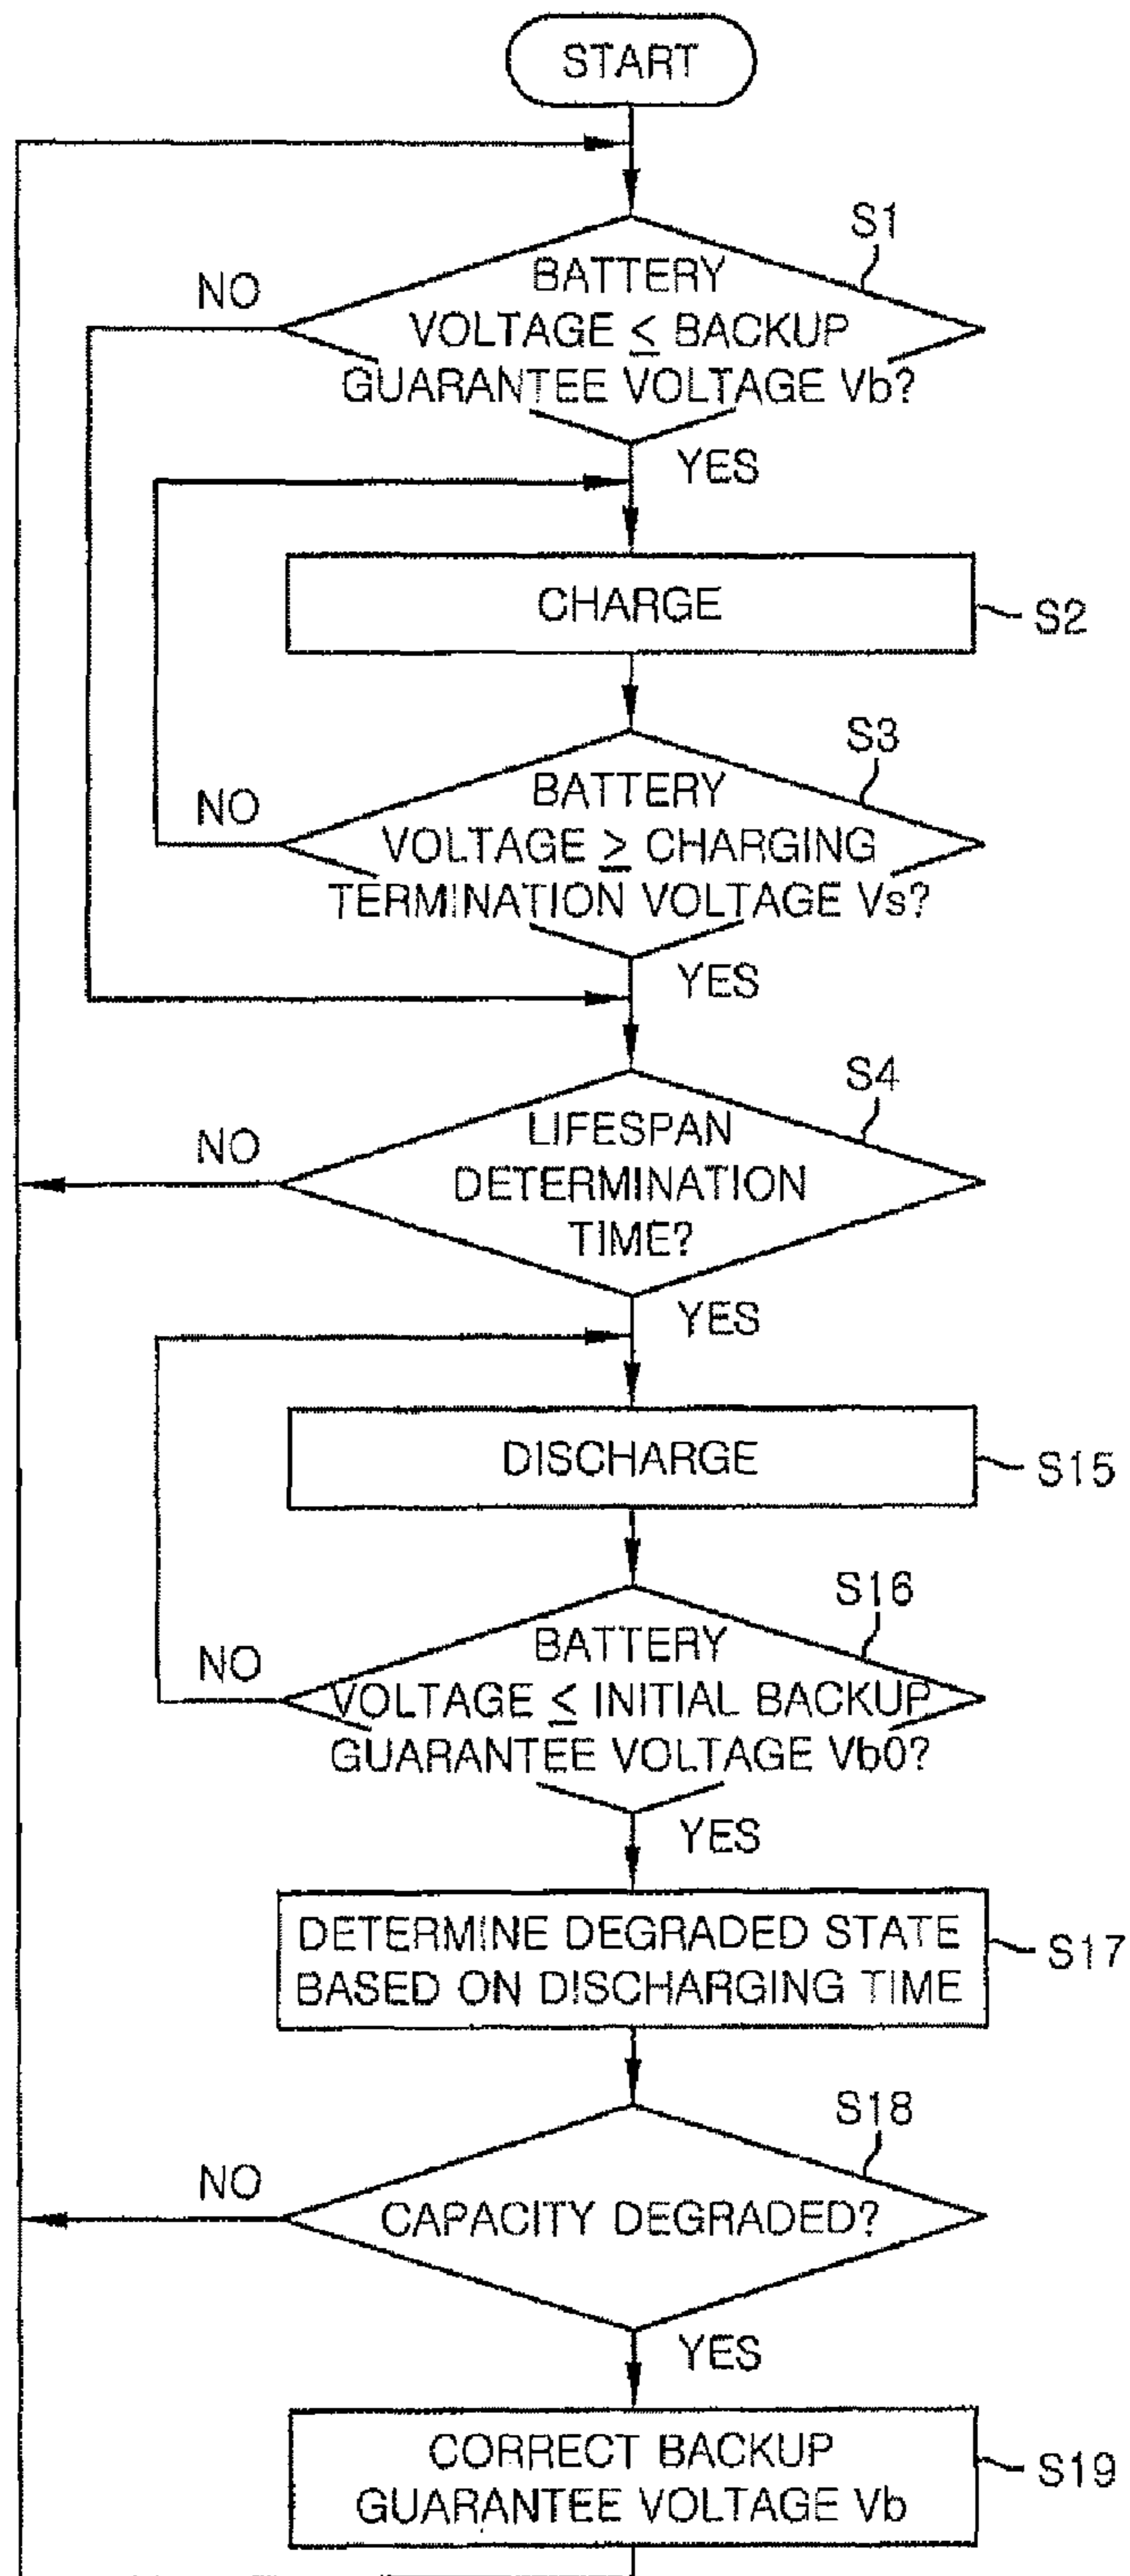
START

S1
BATTERY VOLTAGE $\leq$ BACKUP GUARANTEE VOLTAGE Vb?
NO
YES

CHARGE
S2

S3
BATTERY VOLTAGE $\geq$ CHARGING TERMINATION VOLTAGE Vs?
NO
YES

S4
LIFESPAN DETERMINATION TIME?
NO
YES

DISCHARGE
S15

S16
BATTERY VOLTAGE $\leq$ INITIAL BACKUP GUARANTEE VOLTAGE Vb0?
NO
YES

DETERMINE DEGRADED STATE BASED ON DISCHARGING TIME
S17

S18
CAPACITY DEGRADED?
NO
YES

CORRECT BACKUP GUARANTEE VOLTAGE Vb
S19